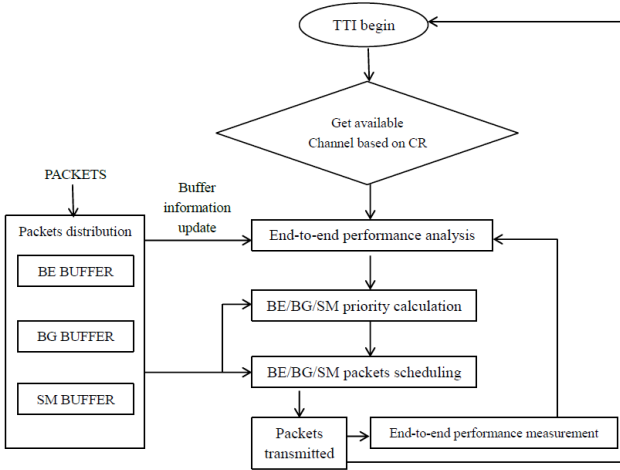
TTI begin

Get available Channel based on CR

PACKETS

Buffer information update

Packets distribution

BE BUFFER

BG BUFFER

SM BUFFER

End-to-end performance analysis

BE/BG/SM priority calculation

BE/BG/SM packets scheduling

Packets transmitted

End-to-end performance measurement